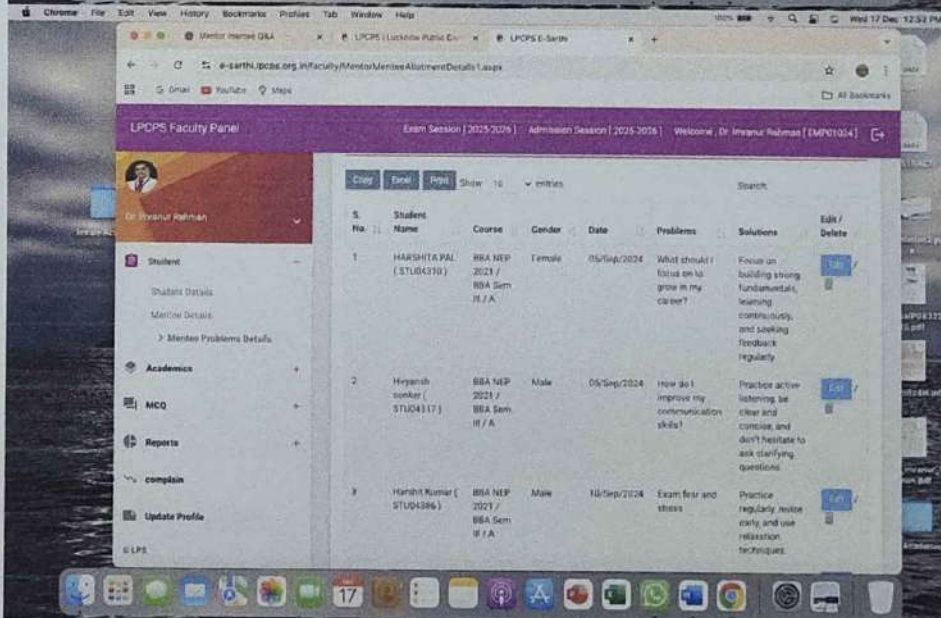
Chrome File Edit View History Bookmarks Profiles Tab Window Help

Wed 17 Dec 12:52 PM

Mentor mentee Q&A

LPCPS | Lucknow Public Col

LPCPS E-Sarthi

e-sarthi.lpcps.org.in/faculty/MentorMenteeAllotmentDetails1.aspx

Gmail YouTube Maps

All Bookmarks

LPCPS Faculty Panel

Exam Session [ 2025-2026 ] Admission Session [ 2025-2026 ] Welcome , Dr. Imranur Rahman [ EMP01024 ]

Dr. Imranur Rahman

Student

Student Details

Mentor Details

> Mentee Problems Details

Academics

MCQ

Reports

complain

Update Profile

© LPS

Copy Excel Print Show 10 entries

Search:

| S. No. | Student Name | Course | Gender | Date | Problems | Solutions | Edit / Delete |
|---|---|---|---|---|---|---|---|
| 1 | HARSHITA PAL ( STU04310 ) | BBA NEP 2021 / BBA Sem III / A | Female | 05/Sep/2024 | What should I focus on to grow in my career? | Focus on building strong fundamentals, learning continuously, and seeking feedback regularly | Edit / |
| 2 | Hiryansh sonker ( STU04317 ) | BBA NEP 2021 / BBA Sem III / A | Male | 05/Sep/2024 | How do I improve my communication skills? | Practice active listening, be clear and concise, and don't hesitate to ask clarifying questions | Edit |
| 3 | Harshit Kumar ( STU04386 ) | BBA NEP 2021 / BBA Sem III / A | Male | 10/Sep/2024 | Exam fear and stress | Practice regularly, revise early, and use relaxation techniques | Edit / |

17